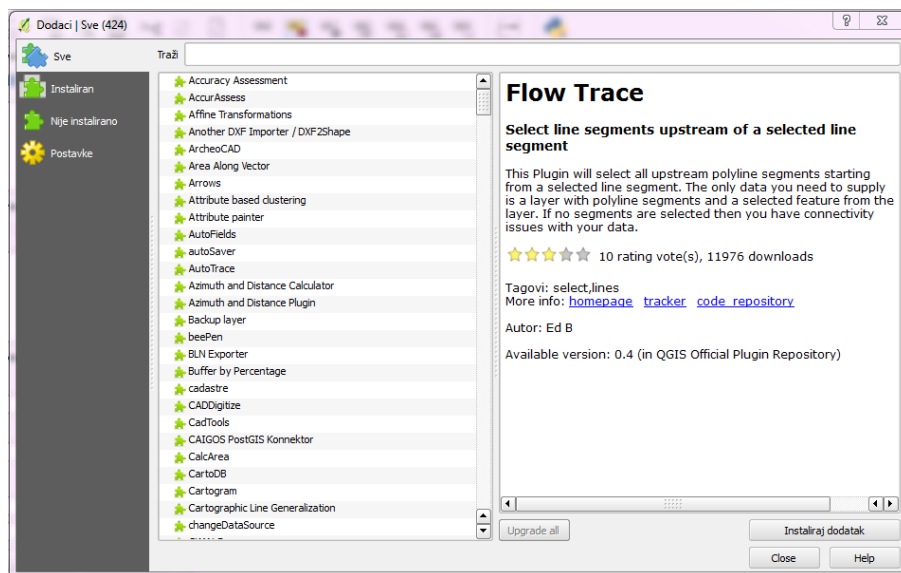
Dodaci | Sve (424)

?

Sve

Instaliran

Nije instalirano

Postavke

Traži

Accuracy Assessment
AccurAssess
Affine Transformations
Another DXF Importer / DXF2Shape
ArcheoCAD
Area Along Vector
Arrows
Attribute based clustering
Attribute painter
AutoFields
autoSaver
AutoTrace
Azimuth and Distance Calculator
Azimuth and Distance Plugin
Backup layer
beePen
BLN Exporter
Buffer by Percentage
cadastre
CADDigitize
CadTools
CAIGOS PostGIS Konnektor
CalcArea
CartoDB
Cartogram
Cartographic Line Generalization
changeDataSource
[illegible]

Flow Trace

Select line segments upstream of a selected line segment

This Plugin will select all upstream polyline segments starting from a selected line segment. The only data you need to supply is a layer with polyline segments and a selected feature from the layer. If no segments are selected then you have connectivity issues with your data.

10 rating vote(s), 11976 downloads

Tagovi: select,lines
More info: homepage tracker code repository

Autor: Ed B

Available version: 0.4 (in QGIS Official Plugin Repository)

Upgrade all

Instaliraj dodatak

Close

Help